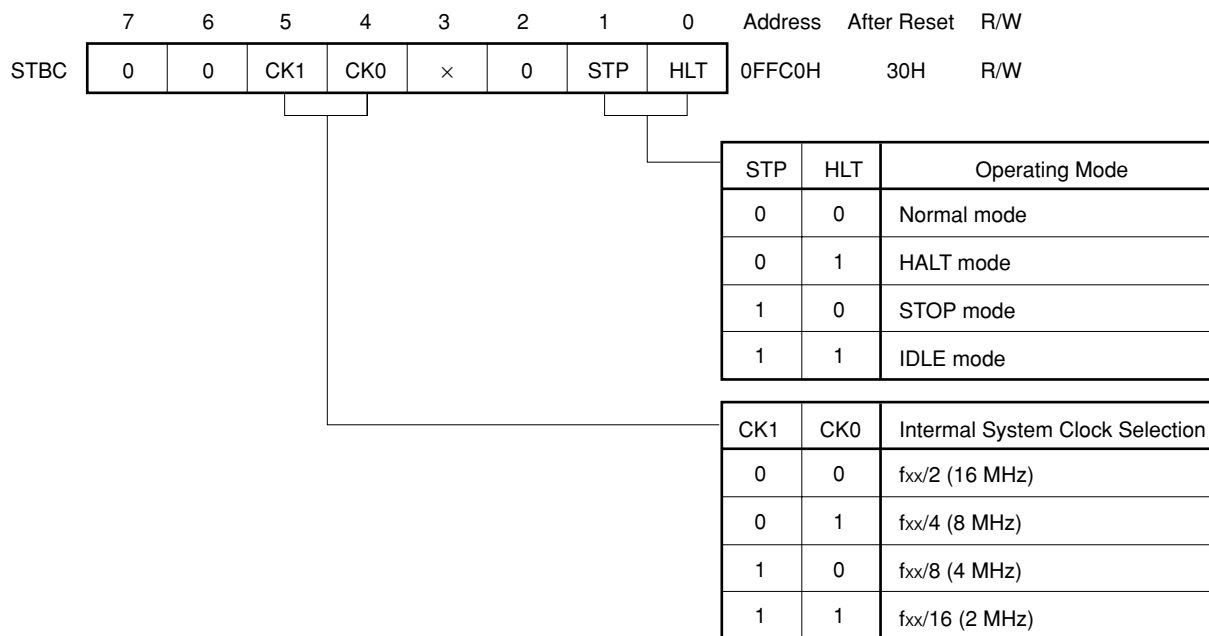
| | 7 | 6 | 5 | 4 | 3 | 2 | 1 | 0 | Address | After Reset | R/W |
|---|---|---|---|---|---|---|---|---|---|---|---|
| STBC | 0 | 0 | CK1 | CK0 | × | 0 | STP | HLT | 0FFC0H | 30H | R/W |

| STP | HLT | Operating Mode |
|---|---|---|
| 0 | 0 | Normal mode |
| 0 | 1 | HALT mode |
| 1 | 0 | STOP mode |
| 1 | 1 | IDLE mode |

| CK1 | CK0 | Intermal System Clock Selection |
|---|---|---|
| 0 | 0 | fxx/2 (16 MHz) |
| 0 | 1 | fxx/4 (8 MHz) |
| 1 | 0 | fxx/8 (4 MHz) |
| 1 | 1 | fxx/16 (2 MHz) |